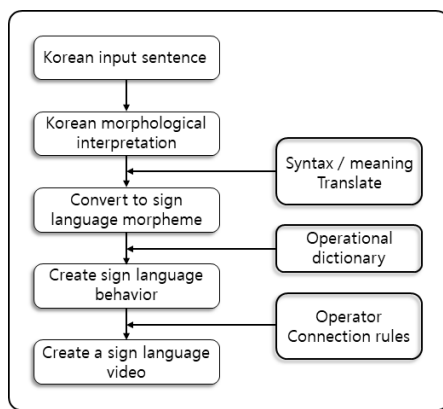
Korean input sentence

Korean morphological interpretation

Syntax / meaning Translate

Convert to sign language morpheme

Operational dictionary

Create sign language behavior

Operator Connection rules

Create a sign language video